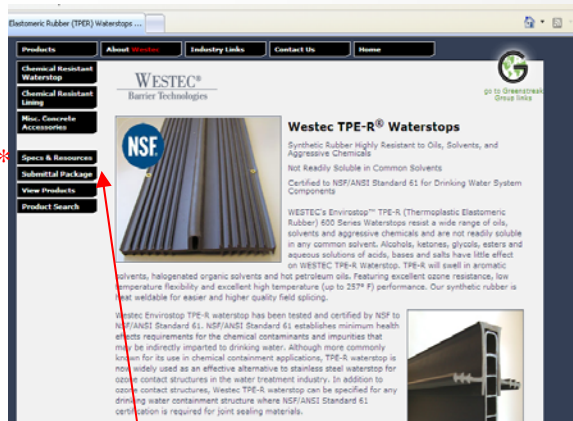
Elastomeric Rubber (TPER) Waterstops ...

Products | About Westec | Industry Links | Contact Us | Home

Chemical Resistant Waterstop
Chemical Resistant Lining
Misc. Concrete Accessories

*
Specs & Resources
Submittal Package
View Products
Product Search

WESTEC®
Barrier Technologies

go to Greenstreak Group links

NSF

Westec TPE-R® Waterstops

Synthetic Rubber Highly Resistant to Oils, Solvents, and Aggressive Chemicals

Not Readily Soluble in Common Solvents

Certified to NSF/ANSI Standard 61 for Drinking Water System Components

WESTEC's Envirostop™ TPE-R (Thermoplastic Elastomeric Rubber) 600 Series Waterstops resist a wide range of oils, solvents and aggressive chemicals and are not readily soluble in any common solvent. Alcohols, ketones, glycols, esters and aqueous solutions of acids, bases and salts have little effect on WESTEC TPE-R Waterstop. TPE-R will swell in aromatic solvents, halogenated organic solvents and hot petroleum oils. Featuring excellent ozone resistance, low temperature flexibility and excellent high temperature (up to 257° F) performance. Our synthetic rubber is heat weldable for easier and higher quality field splicing.

Westec Envirostop TPE-R waterstop has been tested and certified by NSF to NSF/ANSI Standard 61. NSF/ANSI Standard 61 establishes minimum health effects requirements for the chemical contaminants and impurities that may be indirectly imparted to drinking water. Although more commonly known for its use in chemical containment applications, TPE-R waterstop is now widely used as an effective alternative to stainless steel waterstop for ozone contact structures in the water treatment industry. In addition to ozone contact structures, Westec TPE-R waterstop can be specified for any drinking water containment structure where NSF/ANSI Standard 61 certification is required for joint sealing materials.